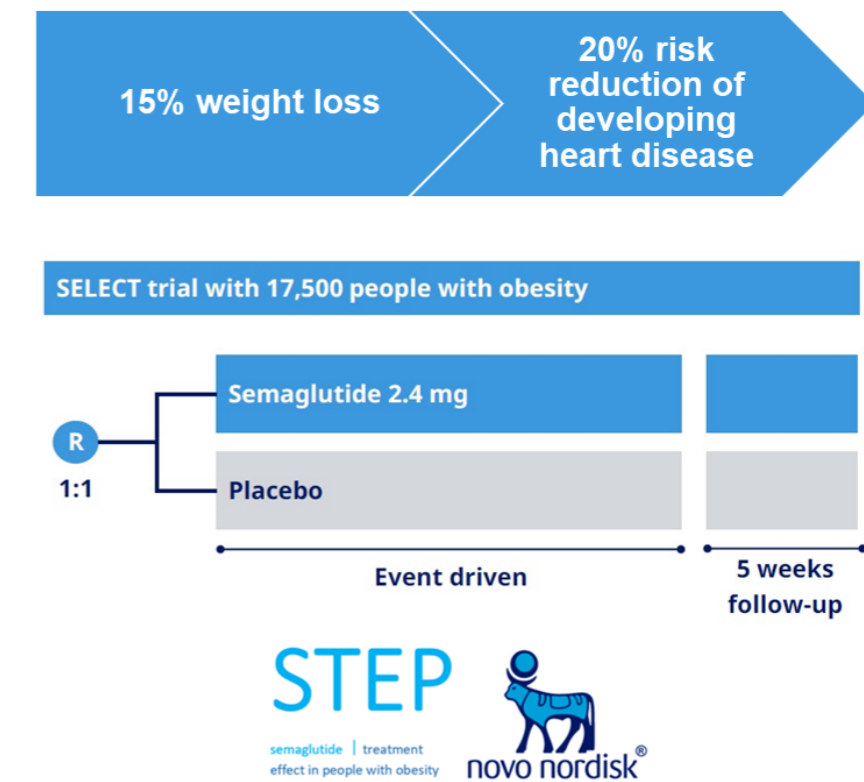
15% weight loss

20% risk reduction of developing heart disease

SELECT trial with 17,500 people with obesity

R

1:1

Semaglutide 2.4 mg

Placebo

Event driven

5 weeks follow-up

STEP

semaglutide | treatment effect in people with obesity

novo nordisk®